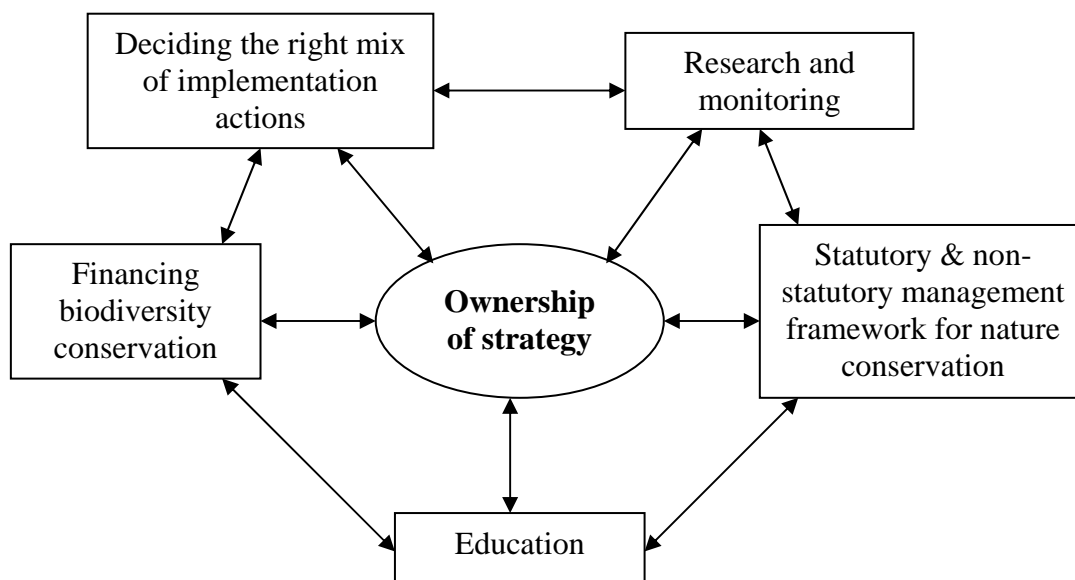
Deciding the right mix of implementation actions

Research and monitoring

Financing biodiversity conservation

Ownership of strategy

Statutory & non-statutory management framework for nature conservation

Education